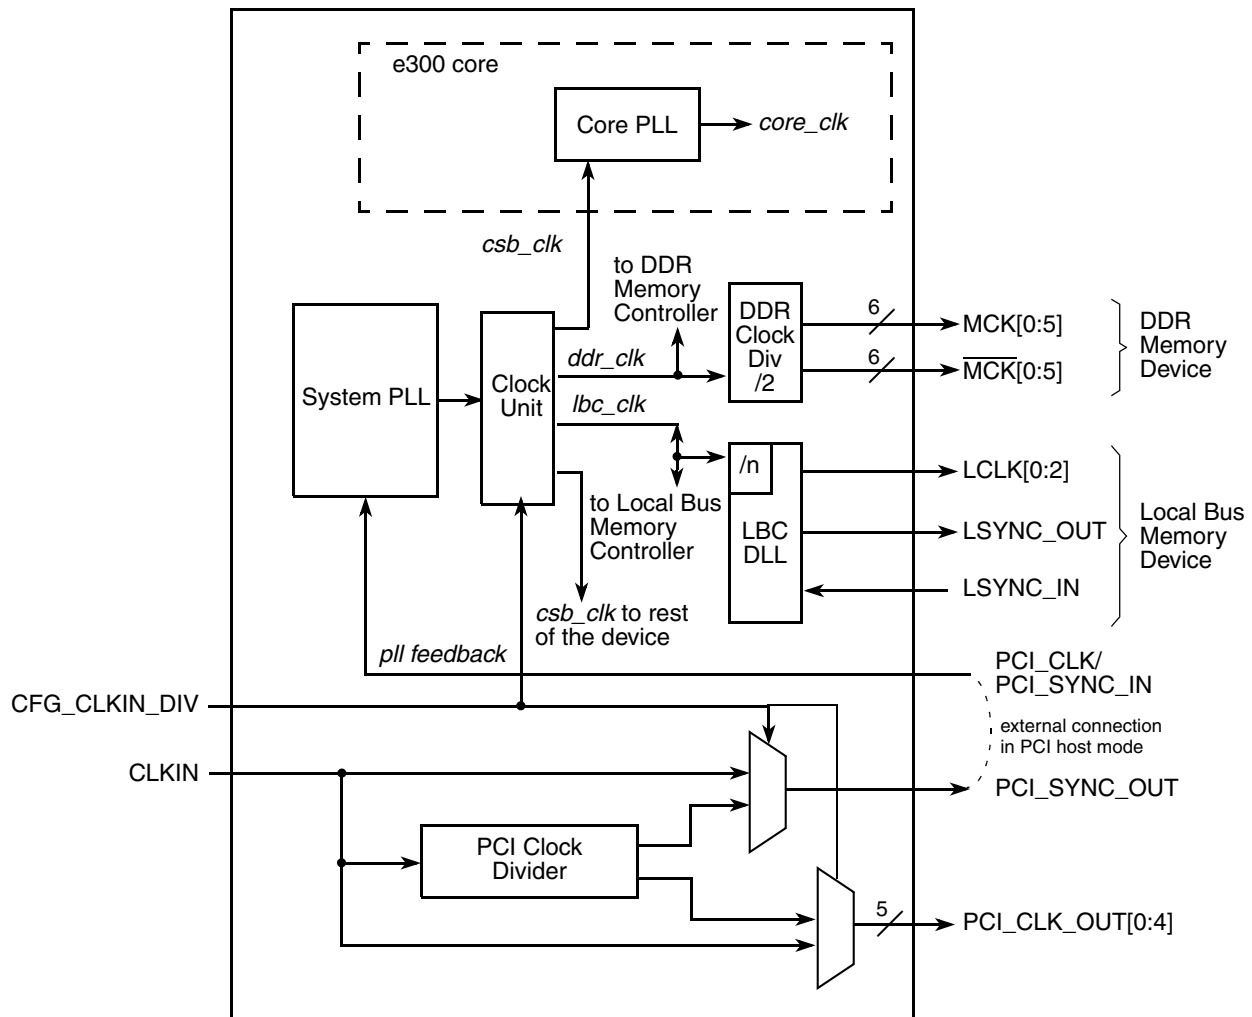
e300 core

Core PLL

core_clk

csb_clk

to DDR Memory Controller

System PLL

Clock Unit

ddr_clk

lbc_clk

DDR Clock Div /2

6

6

MCK[0:5]

$\overline{\text{MCK}}$[0:5]

DDR Memory Device

/n

LBC DLL

LCLK[0:2]

LSYNC_OUT

LSYNC_IN

Local Bus Memory Device

to Local Bus Memory Controller

csb_clk to rest of the device

pll feedback

PCI_CLK/ PCI_SYNC_IN

CFG_CLKIN_DIV

external connection in PCI host mode

CLKIN

PCI_SYNC_OUT

PCI Clock Divider

5

PCI_CLK_OUT[0:4]